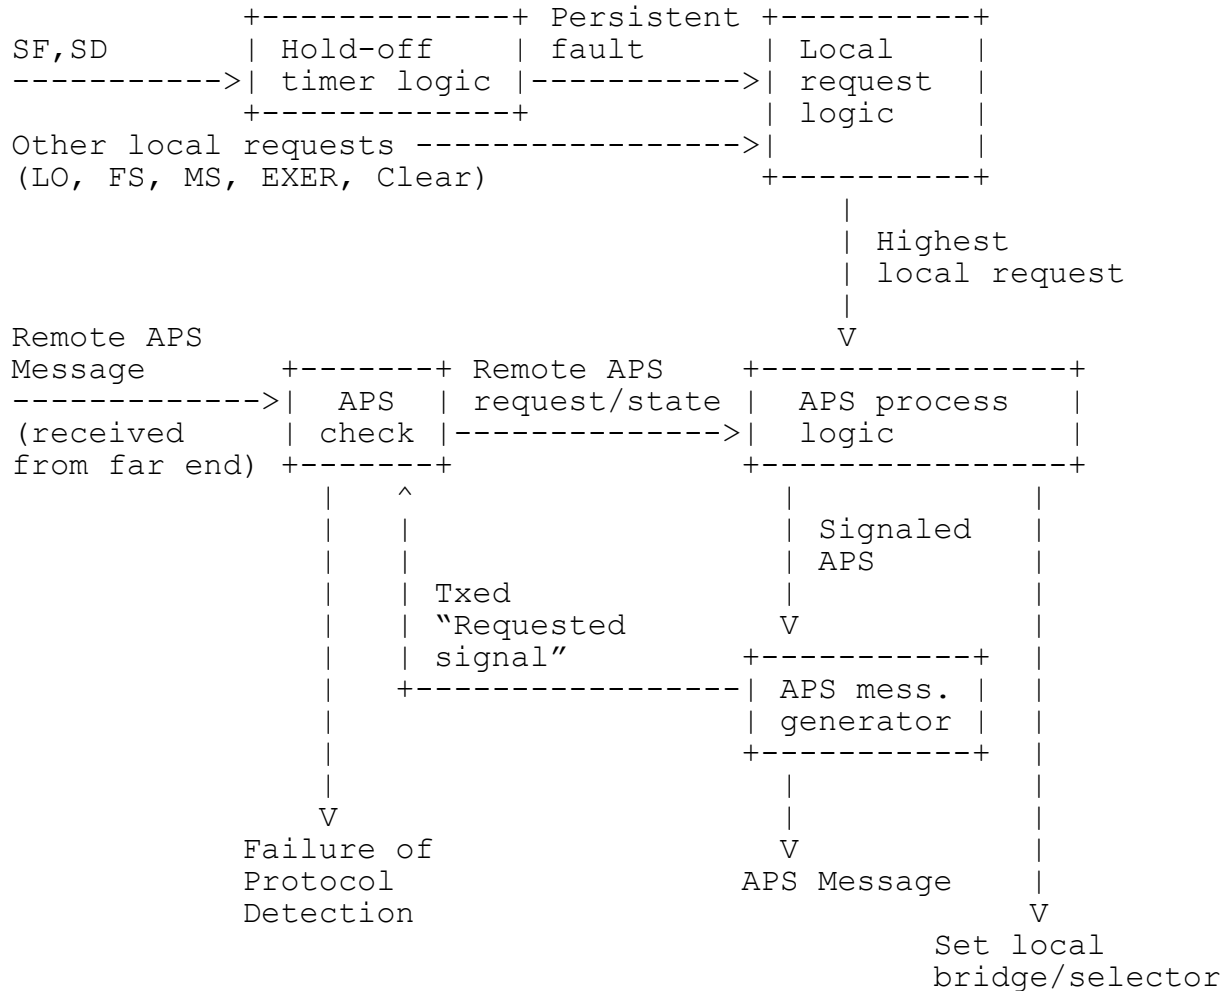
SF,SD — Hold-off timer logic — Persistent fault — Local request logic

Other local requests (LO, FS, MS, EXER, Clear)

Highest local request

Remote APS Message (received from far end) — APS check — Remote APS request/state — APS process logic

Signaled APS

Txed "Requested signal"

APS mess. generator

V

Failure of Protocol Detection

APS Message

Set local bridge/selector